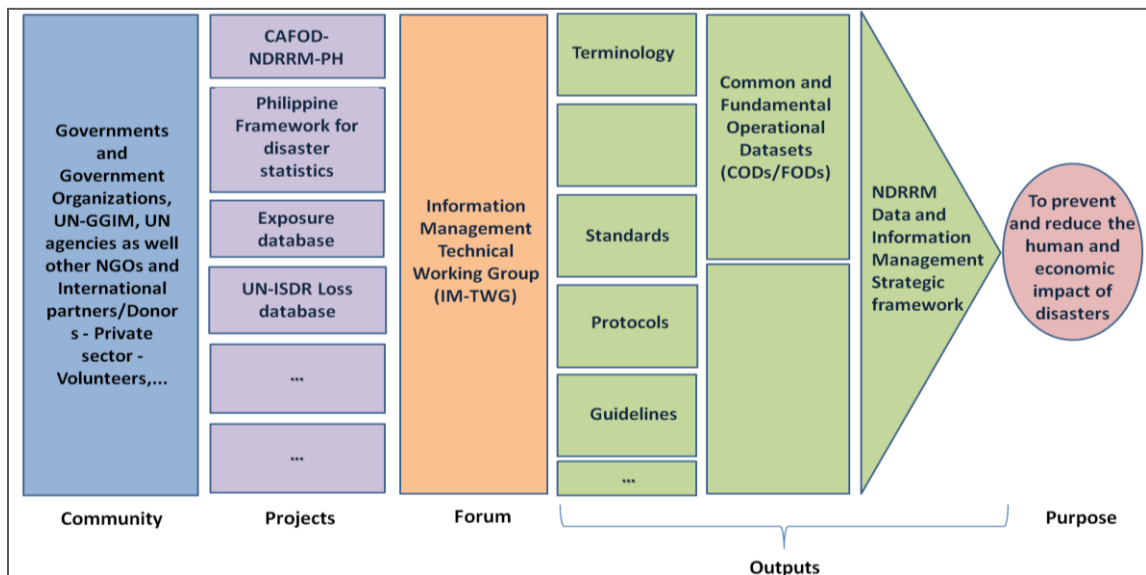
Governments and Government Organizations, UN-GGIM, UN agencies as well other NGOs and International partners/Donors - Private sector - Volunteers,...

CAFOD-NDRRM-PH

Philippine Framework for disaster statistics

Exposure database

UN-ISDR Loss database

...

...

Information Management Technical Working Group (IM-TWG)

Terminology

Standards

Protocols

Guidelines

...

Common and Fundamental Operational Datasets (CODs/FODs)

NDRRM Data and Information Management Strategic framework

To prevent and reduce the human and economic impact of disasters

Community

Projects

Forum

Outputs

Purpose